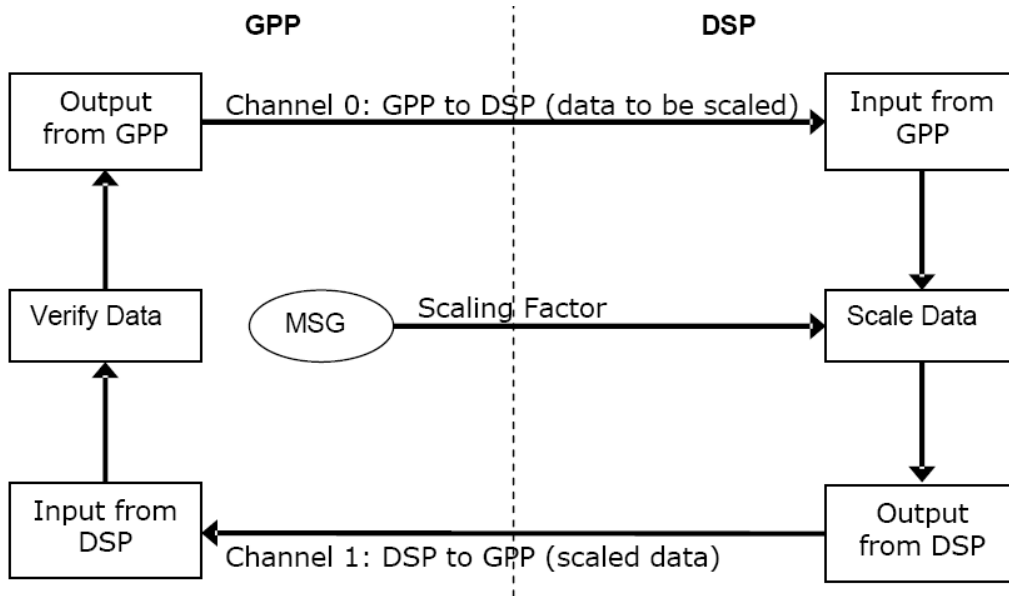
GPP

DSP

Output from GPP

Channel 0: GPP to DSP (data to be scaled)

Input from GPP

Verify Data

MSG

Scaling Factor

Scale Data

Input from DSP

Channel 1: DSP to GPP (scaled data)

Output from DSP